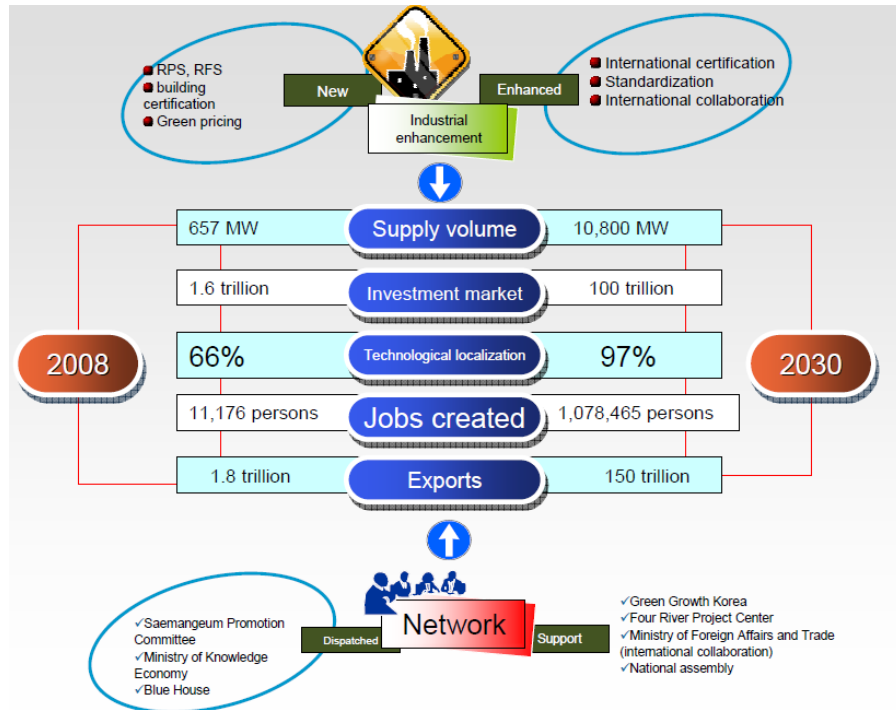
RPS, RFS
building certification
Green pricing

New

Industrial enhancement

Enhanced

International certification
Standardization
International collaboration

2008

657 MW
Supply volume
10,800 MW

1.6 trillion
Investment market
100 trillion

66%
Technological localization
97%

11,176 persons
Jobs created
1,078,465 persons

1.8 trillion
Exports
150 trillion

2030

✓Saemangeum Promotion Committee
✓Ministry of Knowledge Economy
✓Blue House

Dispatched

Network

Support

✓Green Growth Korea
✓Four River Project Center
✓Ministry of Foreign Affairs and Trade (international collaboration)
✓National assembly